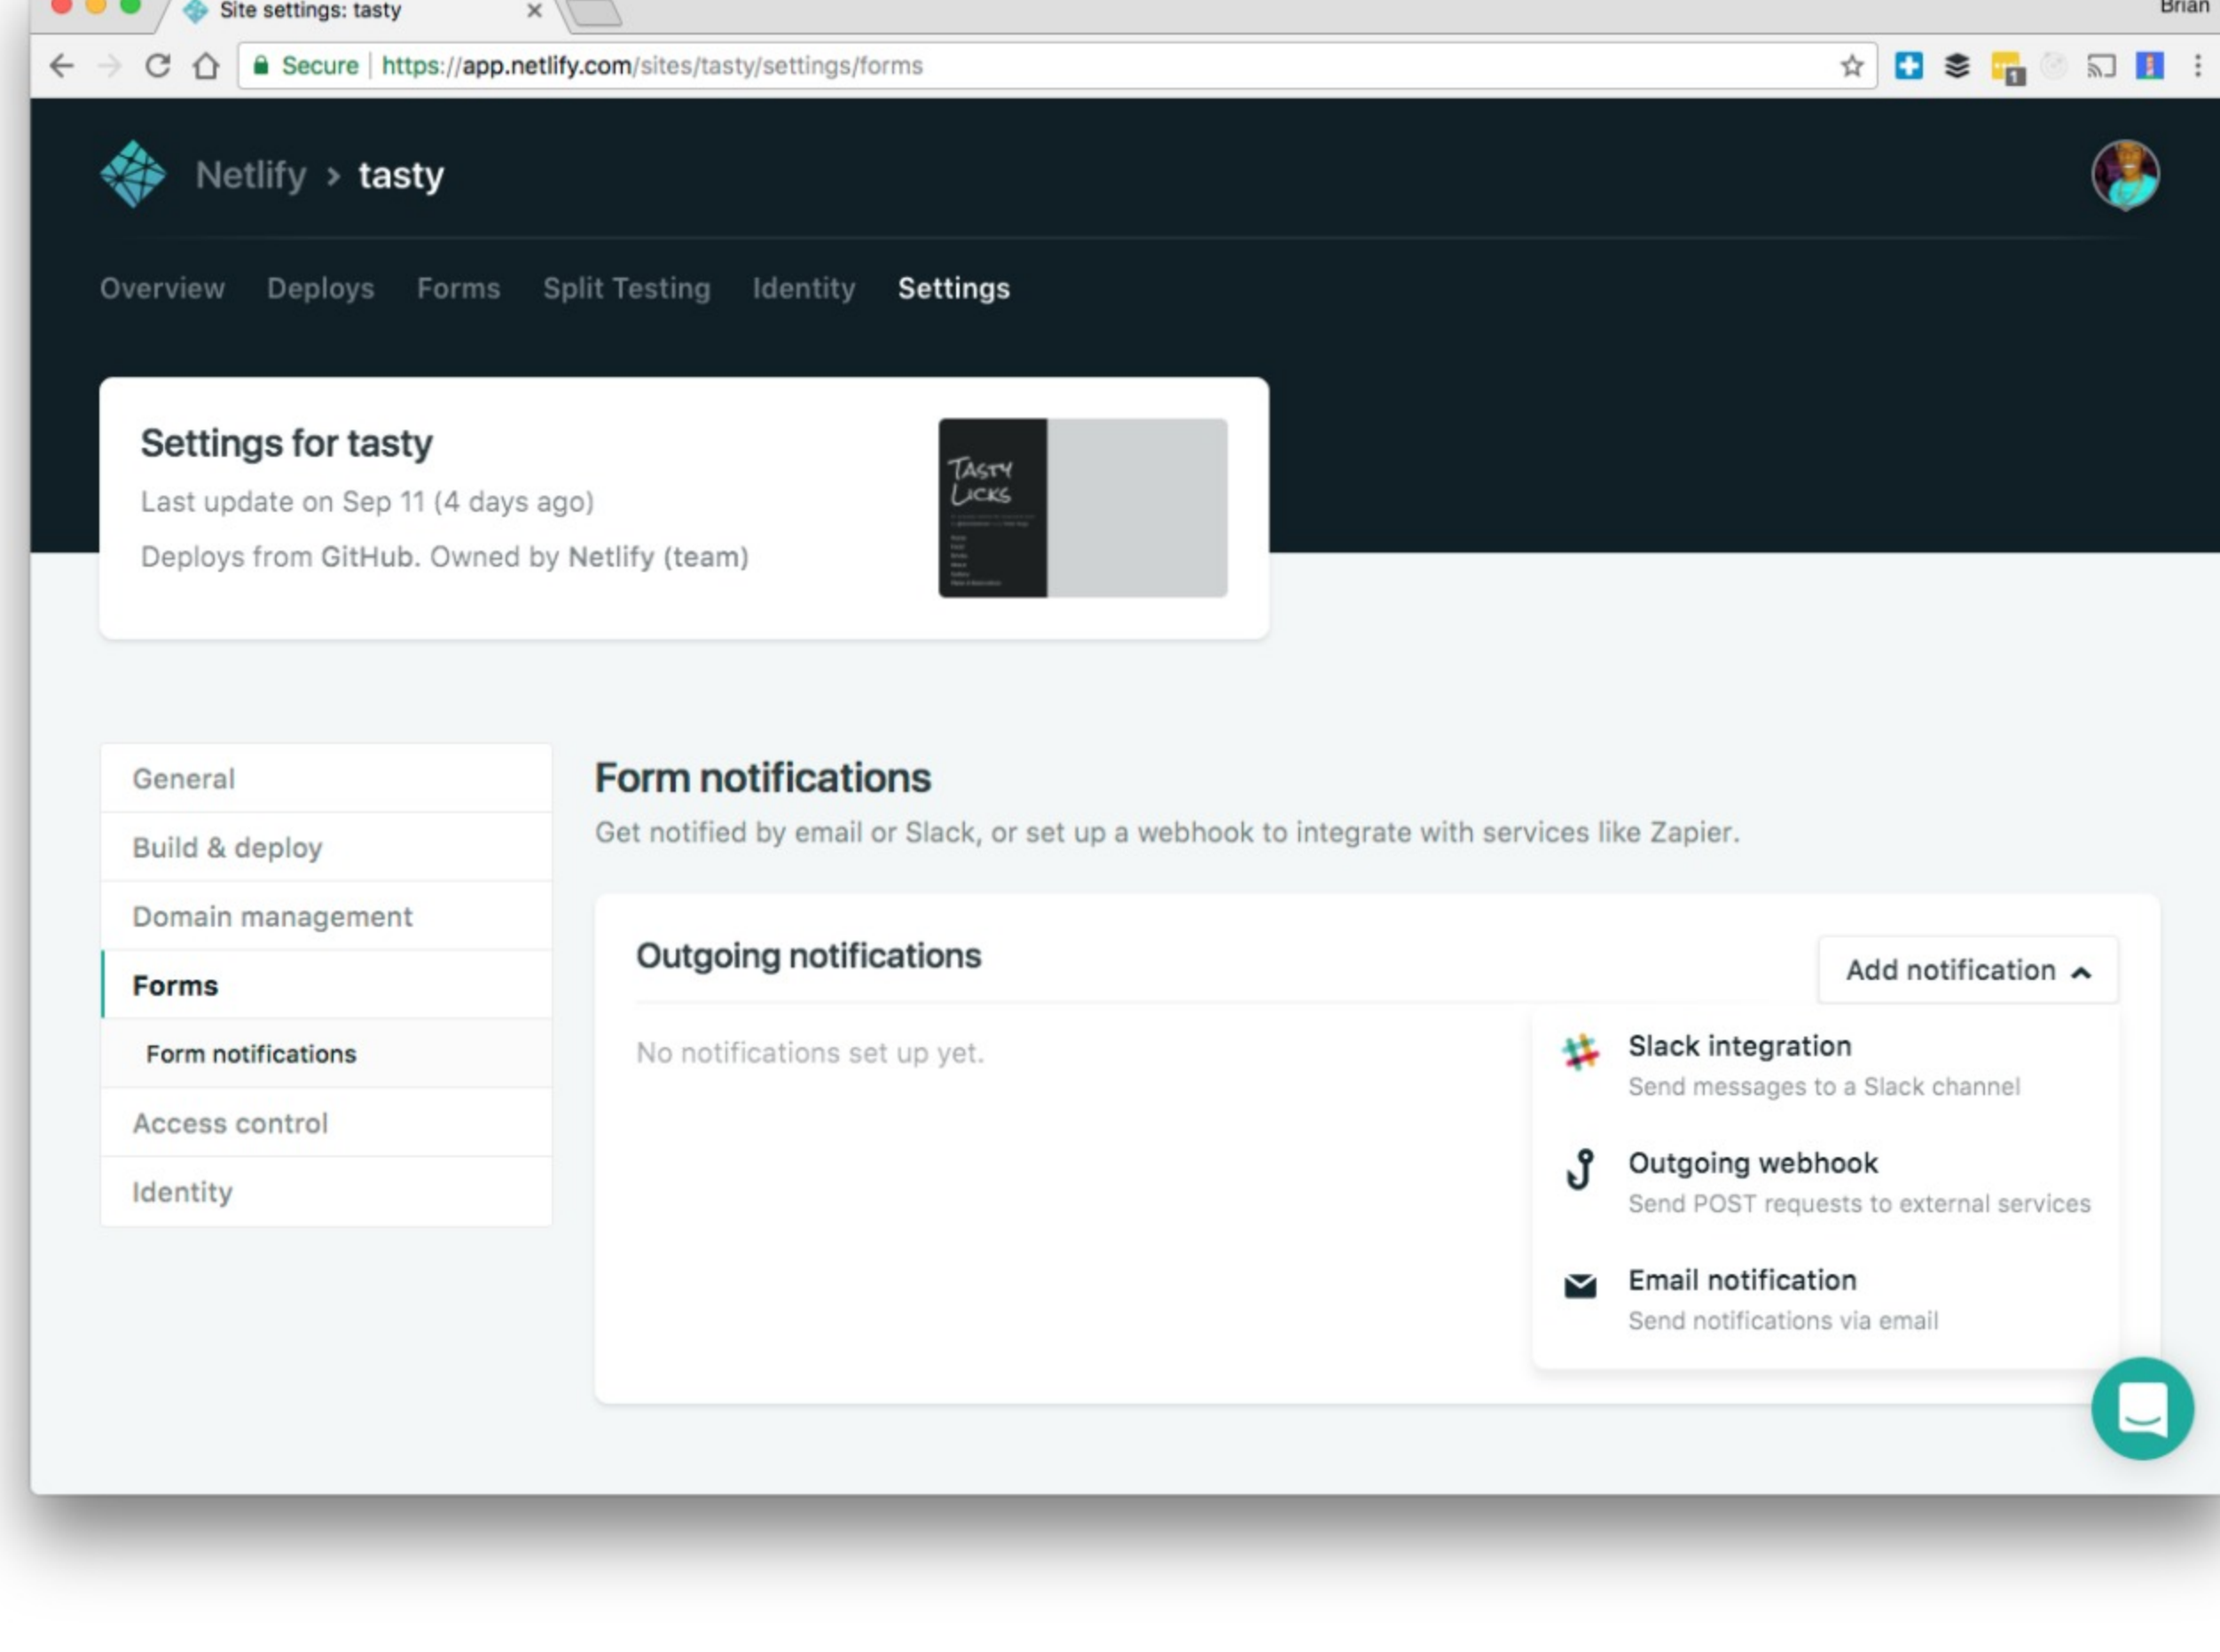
Site settings: tasty

Brian

Secure | https://app.netlify.com/sites/tasty/settings/forms

Netlify > tasty

Overview Deploys Forms Split Testing Identity Settings

Settings for tasty

Last update on Sep 11 (4 days ago)

Deploys from GitHub. Owned by Netlify (team)

TASTY LICKS

General

Build & deploy

Domain management

Forms

Form notifications

Access control

Identity

Form notifications

Get notified by email or Slack, or set up a webhook to integrate with services like Zapier.

Outgoing notifications

Add notification

No notifications set up yet.

Slack integration
Send messages to a Slack channel

Outgoing webhook
Send POST requests to external services

Email notification
Send notifications via email